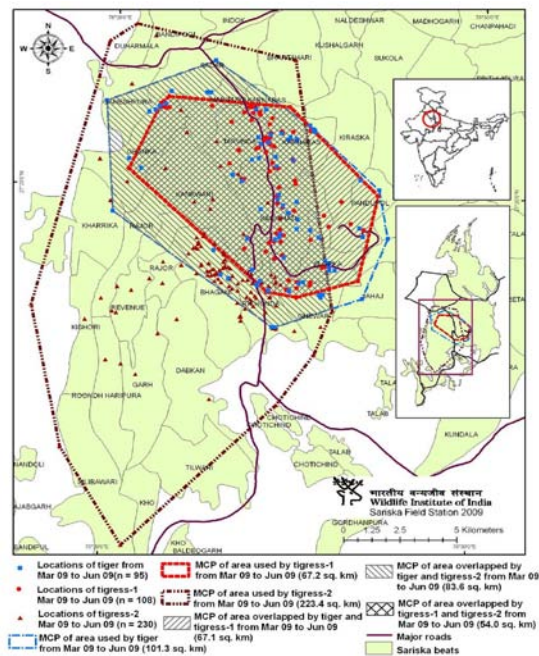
N
W E
S

INDOK
NALDESHWAR
MADHOGARH
CHANPAHADI
DUHARMALA
KUSHALGARH
KIRASKA
PANDUPOL
KHARRIKA
RAJOR
BAJOR
REVENUE
BHAGANI
DABKAN
KISHORI
GARH
ROONDH HARIPURA
TALAB
CHOTICHIND
TALAB
KUNDALA
NANDOLI
SILIBAWARI
TILWARI
CHOTICHIND
AJABGARH
KHO
KHO
BALEBGOGARH
GANDIPUL
GORDHANPURA

भारतीय वन्यजीव संस्थान
Wildlife Institute of India
Sariska Field Station 2009

0 1.25 2.5 5 Kilometers

Locations of tiger from Mar 09 to Jun 09(n = 95)
Locations of tigress-1 Mar 09 to Jun 09 (n = 108)
Locations of tigress-2 Mar 09 to Jun 09 (n = 230)
MCP of area used by tiger from Mar 09 to Jun 09 (101.3 sq. km)
MCP of area used by tigress-1 from Mar 09 to Jun 09 (67.2 sq. km)
MCP of area used by tigress-2 from Mar 09 to Jun 09 (223.4 sq. km)
MCP of area overlapped by tiger and tigress-1 from Mar 09 to Jun 09 (67.1 sq. km)
MCP of area overlapped by tiger and tigress-2 from Mar 09 to Jun 09 (83.6 sq. km)
MCP of area overlapped by tigress-1 and tigress-2 from Mar 09 to Jun 09 (54.0 sq. km)
Major roads
Sariska beats